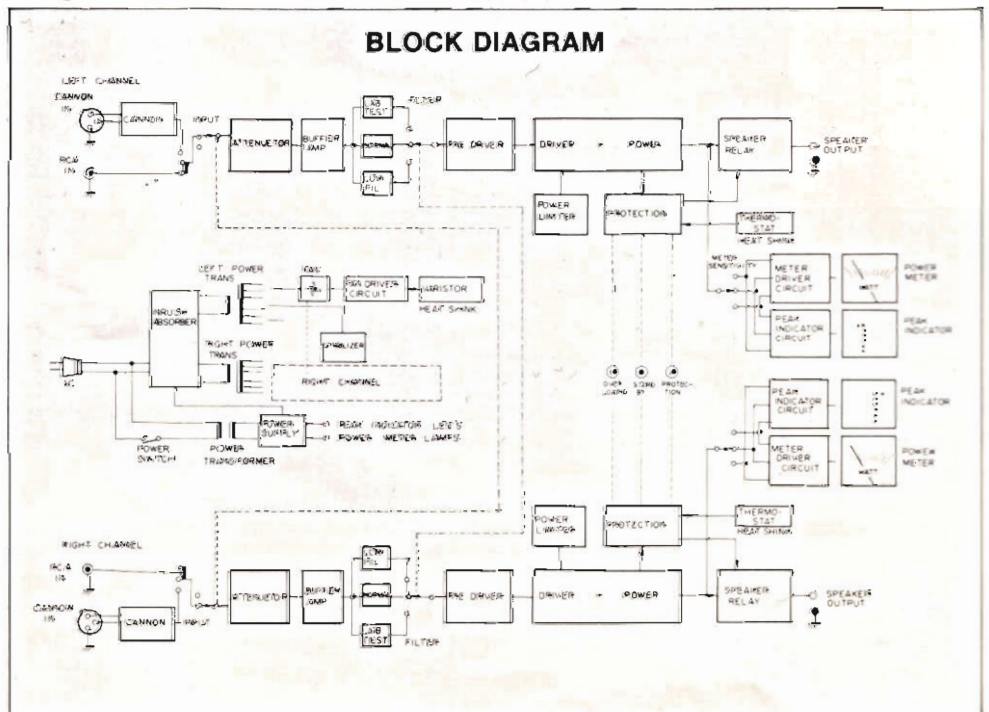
BLOCK DIAGRAM

LEFT CHANNEL
CANNON IN
CANNON
RCA IN
INPUT
ATTENUATOR
BUFFER AMP
LAB TEST
NORMAL
LOW FIL
FILTER
PRE DRIVER
DRIVER
POWER
SPEAKER RELAY
SPEAKER OUTPUT
POWER LIMITER
PROTECTION
THERMO-STAT
HEAT SHINK
METER SENSITIVITY
METER DRIVER CIRCUIT
POWER METER
WATT
PEAK INDICATOR CIRCUIT
PEAK INDICATOR

LEFT POWER TRANS
FAN
FAN DRIVER CIRCUIT
VARISTOR
HEAT SHINK
INRUSH ABSORBER
STABILIZER
RIGHT POWER TRANS
RIGHT CHANNEL
AC
OVER LOAD
STORE BY
PROTECTION
POWER SUPPLY
PEAK INDICATOR LED'S
POWER METER LAMPS
POWER SWITCH
POWER TRANSFORMER

PEAK INDICATOR CIRCUIT
PEAK INDICATOR
METER DRIVER CIRCUIT
WATT
POWER METER

RIGHT CHANNEL
RCA IN
CANNON IN
CANNON
INPUT
ATTENUATOR
BUFFER AMP
LOW FIL
NORMAL
LAB TEST
FILTER
PRE DRIVER
DRIVER
POWER
POWER LIMITER
PROTECTION
THERMO-STAT
HEAT SHINK
SPEAKER RELAY
SPEAKER OUTPUT